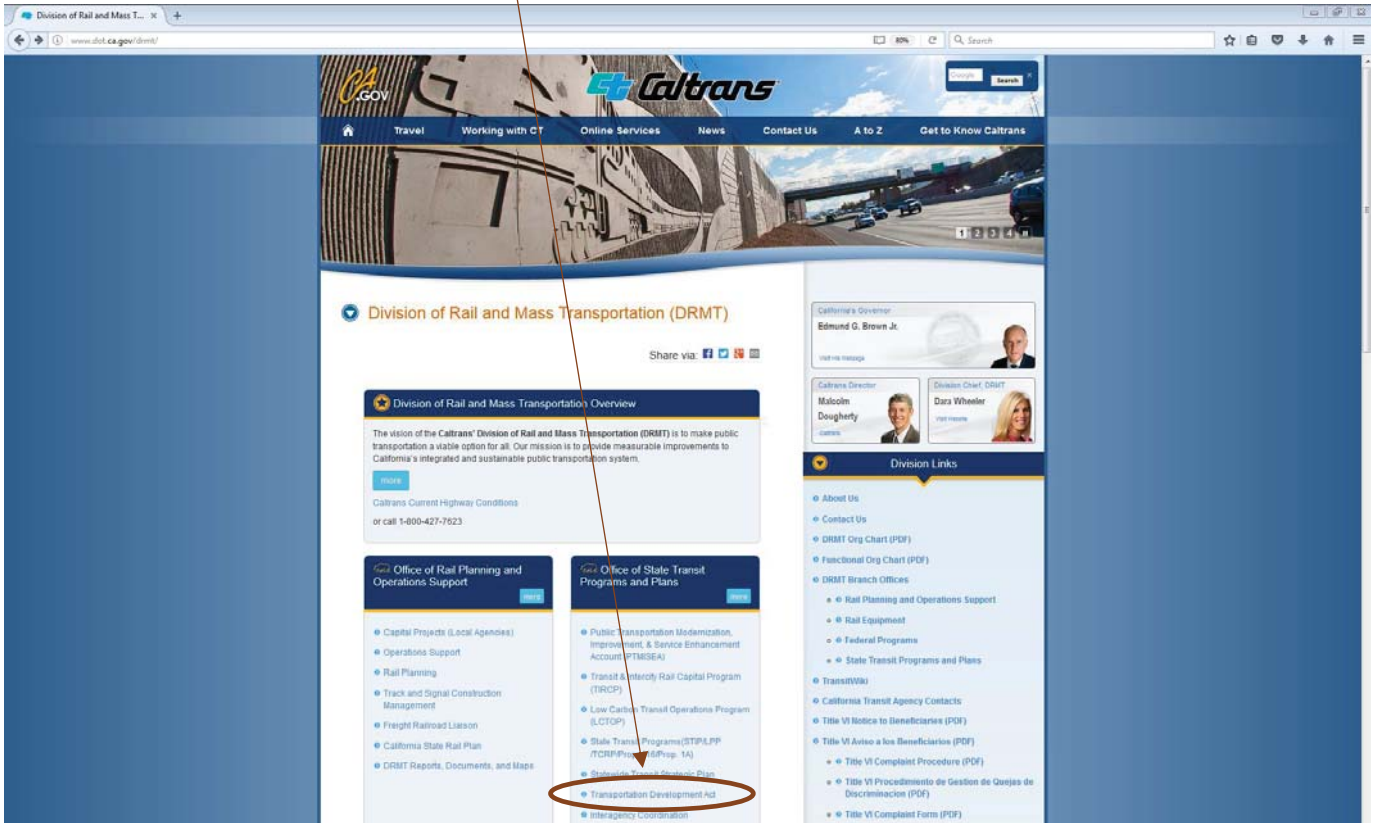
Division of Rail and Mass T... ×  +

www.dot.ca.gov/drmt/

80%

Search

CA.GOV

Caltrans

Google Search

Travel  Working with CT  Online Services  News  Contact Us  A to Z  Get to Know Caltrans

1 2 3 4

Division of Rail and Mass Transportation (DRMT)

Share via:

Division of Rail and Mass Transportation Overview

The vision of the **Caltrans' Division of Rail and Mass Transportation (DRMT)** is to make public transportation a viable option for all. Our mission is to provide measurable improvements to California's integrated and sustainable public transportation system.

more

Caltrans Current Highway Conditions

or call 1-800-427-7623

Office of Rail Planning and Operations Support

more

Capital Projects (Local Agencies)

Operations Support

Rail Planning

Track and Signal Construction Management

Freight Railroad Liaison

California State Rail Plan

DRMT Reports, Documents, and Maps

Office of State Transit Programs and Plans

more

Public Transportation Modernization, Improvement, & Service Enhancement Account (PTMISEA)

Transit & Intercity Rail Capital Program (TIRCP)

Low Carbon Transit Operations Program (LCTOP)

State Transit Programs(STIP/LPP /TCRP/Prop 1B/Prop. 1A)

Statewide Transit Strategic Plan

Transportation Development Act

Interagency Coordination

California's Governor
Edmund G. Brown Jr.
Visit his website

Caltrans Director
Malcolm Dougherty
Caltrans

Division Chief, DRMT
Dara Wheeler
Visit website

Division Links

About Us

Contact Us

DRMT Org Chart (PDF)

Functional Org Chart (PDF)

DRMT Branch Offices

Rail Planning and Operations Support

Rail Equipment

Federal Programs

State Transit Programs and Plans

TransitWiki

California Transit Agency Contacts

Title VI Notice to Beneficiaries (PDF)

Title VI Aviso a los Beneficiarios (PDF)

Title VI Complaint Procedure (PDF)

Title VI Procedimiento de Gestion de Quejas de Discriminacion (PDF)

Title VI Complaint Form (PDF)